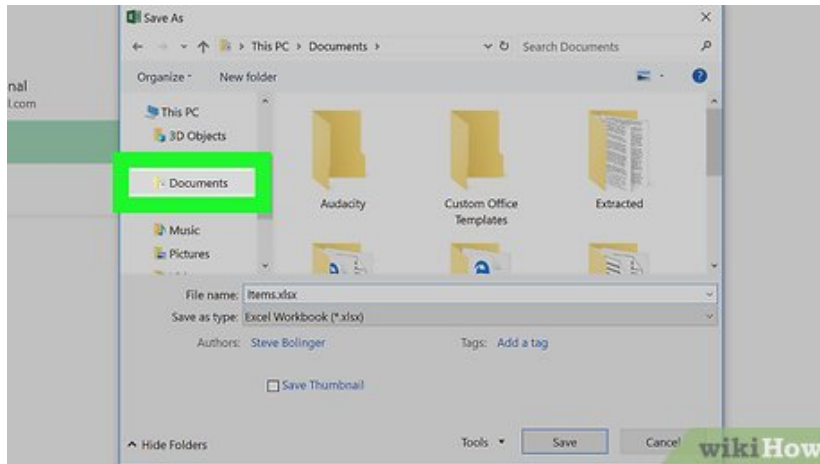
nal
l.com

Save As

This PC › Documents ›

Search Documents

Organize ▾ New folder

This PC
3D Objects
Documents
Music
Pictures

Audacity
Custom Office Templates
Extracted

File name: Items.xlsx
Save as type: Excel Workbook (*.xlsx)
Authors: Steve Bolinger
Tags: Add a tag
Save Thumbnail

Hide Folders
Tools ▾
Save
Cancel

wikiHow